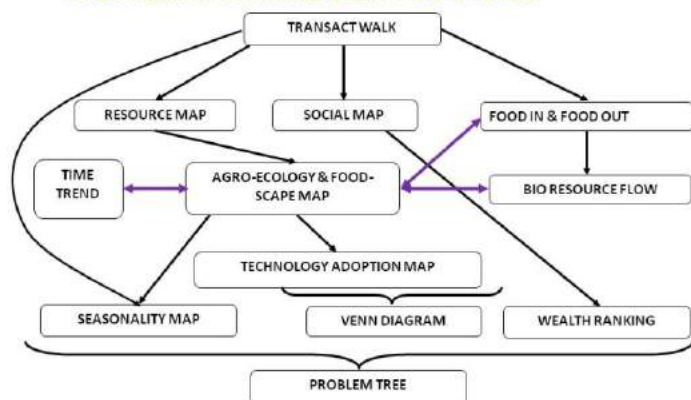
TRANSACT WALK

RESOURCE MAP

SOCIAL MAP

FOOD IN & FOOD OUT

TIME TREND

AGRO-ECOLOGY & FOOD-SCAPE MAP

BIO RESOURCE FLOW

TECHNOLOGY ADOPTION MAP

SEASONALITY MAP

VENN DIAGRAM

WEALTH RANKING

PROBLEM TREE